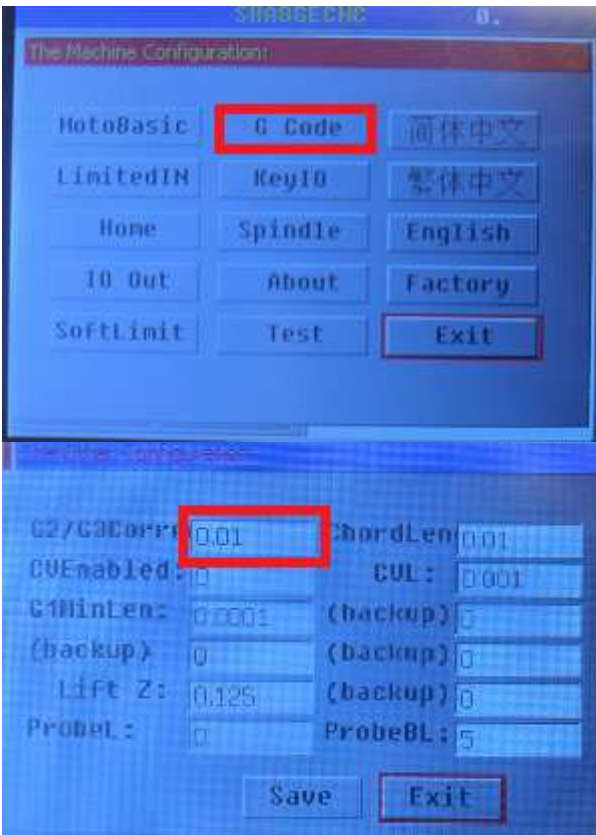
SHABGECNC 0.

The Machine Configuration:

MotoBasic
G Code
简体中文
LimitedIN
KeyIO
繁体中文
Home
Spindle
English
IO Out
About
Factory
SoftLimit
Test
Exit

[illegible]

G2/G3Corre 0.01
ChordLen 0.01
CVEnabled: 0
CVL: 0.001
G1MinLen: 0.0001
(backup) 0
(backup) 0
(backup) 0
Lift Z: 0.125
(backup) 0
ProbeL: 0
ProbeBL: 5

Save
Exit